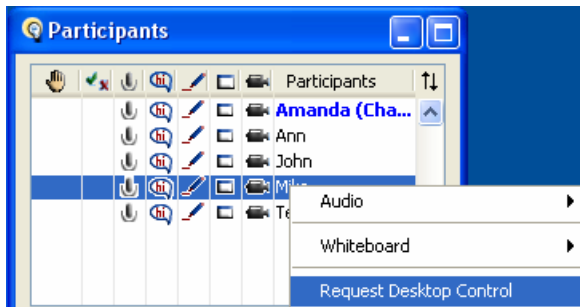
Participants

| | | | | | | | Participants |
|---|---|---|---|---|---|---|---|
| | | | hi | | | | Amanda (Cha... |
| | | | hi | | | | Ann |
| | | | hi | | | | John |
| | | | hi | | | | Mike |
| | | | hi | | | | Te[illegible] |

Audio
Whiteboard
Request Desktop Control